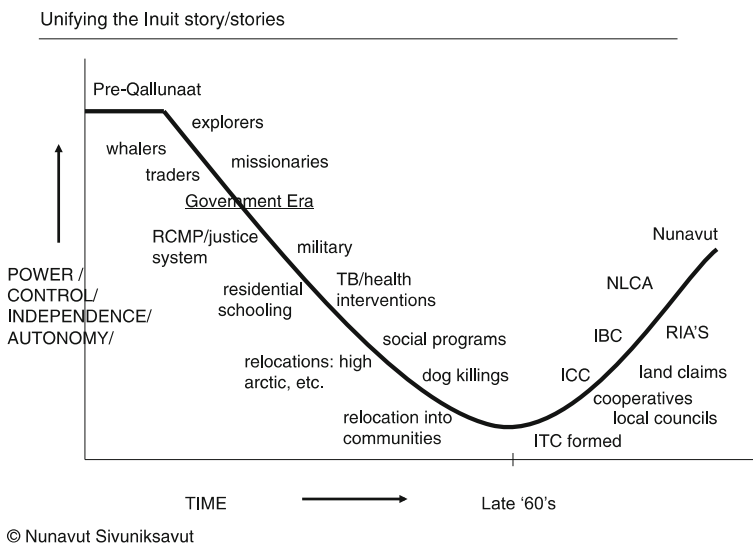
Unifying the Inuit story/stories

Pre-Qallunaat

explorers

whalers

missionaries

traders

Government Era

RCMP/justice system

military

TB/health interventions

residential schooling

social programs

relocations: high arctic, etc.

dog killings

relocation into communities

Nunavut

NLCA

IBC

RIA'S

ICC

land claims

cooperatives

local councils

ITC formed

POWER / CONTROL/ INDEPENDENCE/ AUTONOMY/

TIME

Late '60's

© Nunavut Sivuniksavut